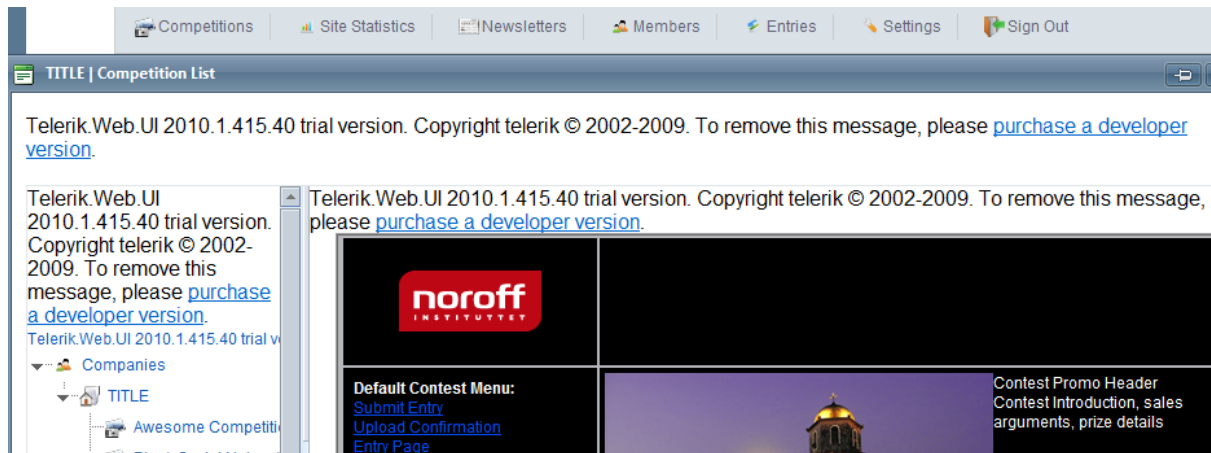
Competitions | Site Statistics | Newsletters | Members | Entries | Settings | Sign Out

TITLE | Competition List

Telerik.Web.UI 2010.1.415.40 trial version. Copyright telerik © 2002-2009. To remove this message, please purchase a developer version.

Telerik.Web.UI 2010.1.415.40 trial version. Copyright telerik © 2002-2009. To remove this message, please purchase a developer version.

Telerik.Web.UI 2010.1.415.40 trial v

Companies

TITLE

Awesome Competiti

Telerik.Web.UI 2010.1.415.40 trial version. Copyright telerik © 2002-2009. To remove this message, please purchase a developer version.

noroff INSTITUTTET

Default Contest Menu:
Submit Entry
Upload Confirmation
Entry Page

Contest Promo Header
Contest Introduction, sales arguments, prize details